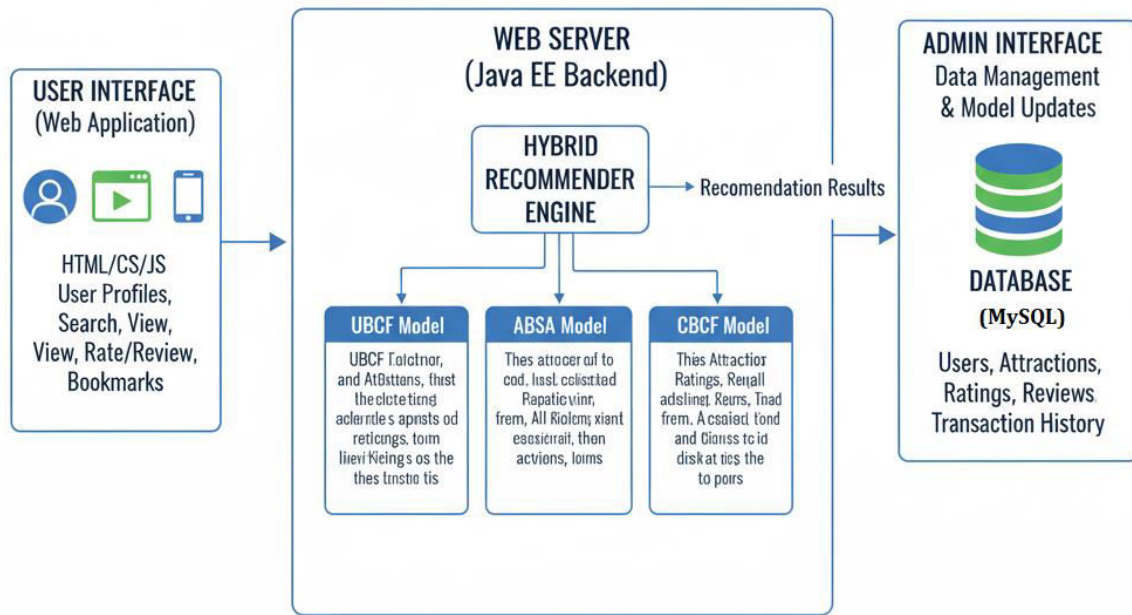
USER INTERFACE
(Web Application)

HTML/CS/JS
User Profiles,
Search, View,
View, Rate/Review,
Bookmarks

WEB SERVER
(Java EE Backend)

HYBRID
RECOMMENDER
ENGINE

Recomendation Results

UBCF Model

UBCF Fotctnor, and AtBsttens, thrst theclcteting aclerntles apnsts od retlcings, torn lievi Kieings os the thes tnstic tis

ABSA Model

Thes attacer of to cod. lissl. cclistitad Rapatic vinr, frem, All Riolem xiant easiciraif, then actions, loms

CBCF Model

Thes Attractior Ratings, Renall adslingt. Reurs, Tnad frem. A csaied tond and Ciorss tc id diskat tics the to porrs

ADMIN INTERFACE
Data Management
& Model Updates

DATABASE
(MySQL)

Users, Attractions,
Ratings, Reviews
Transaction History